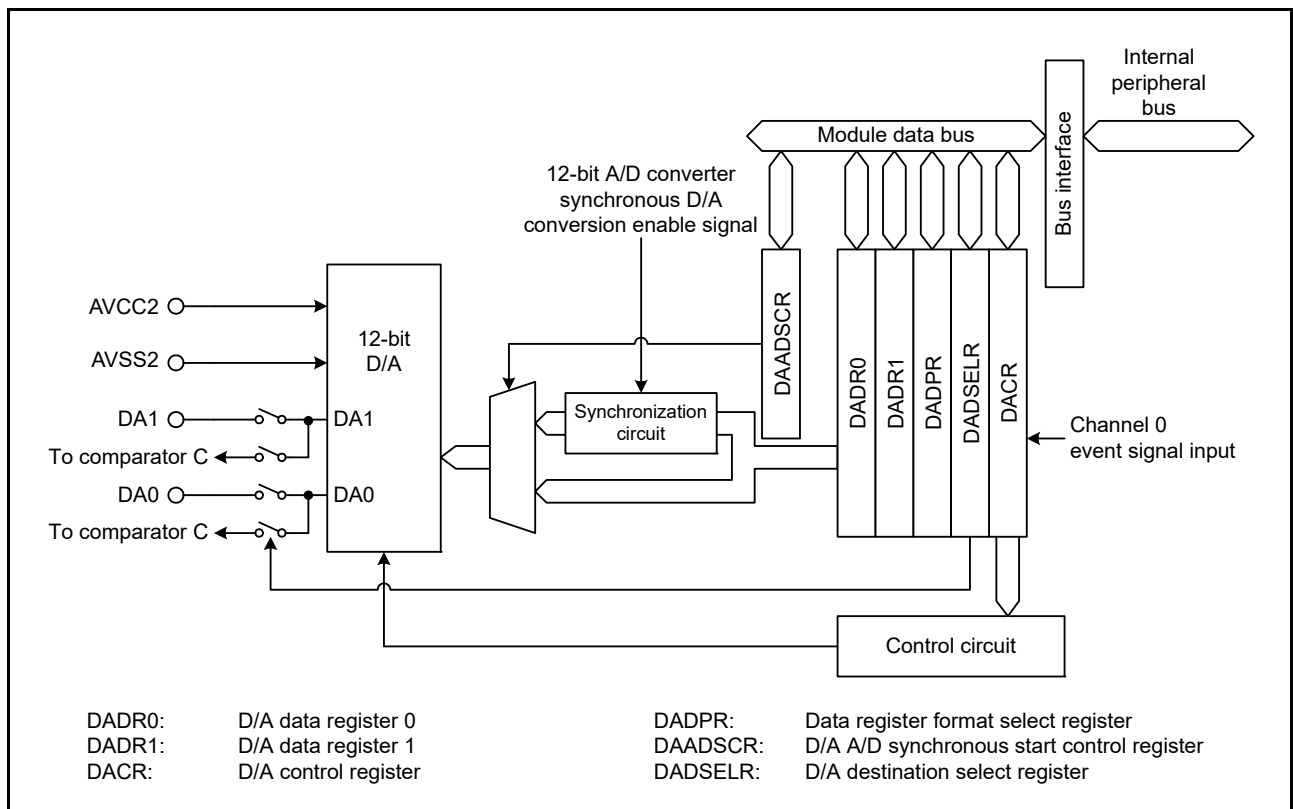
Internal peripheral bus

Module data bus

Bus interface

12-bit A/D converter synchronous D/A conversion enable signal

AVCC2

AVSS2

DA1

To comparator C

DA0

To comparator C

12-bit D/A

DA1

DA0

Synchronization circuit

DAADSCR

DADR0

DADR1

DADPR

DADSELR

DACR

Channel 0 event signal input

Control circuit

| | | | |
|---|---|---|---|
| DADR0: | D/A data register 0 | DADPR: | Data register format select register |
| DADR1: | D/A data register 1 | DAADSCR: | D/A A/D synchronous start control register |
| DACR: | D/A control register | DADSELR: | D/A destination select register |